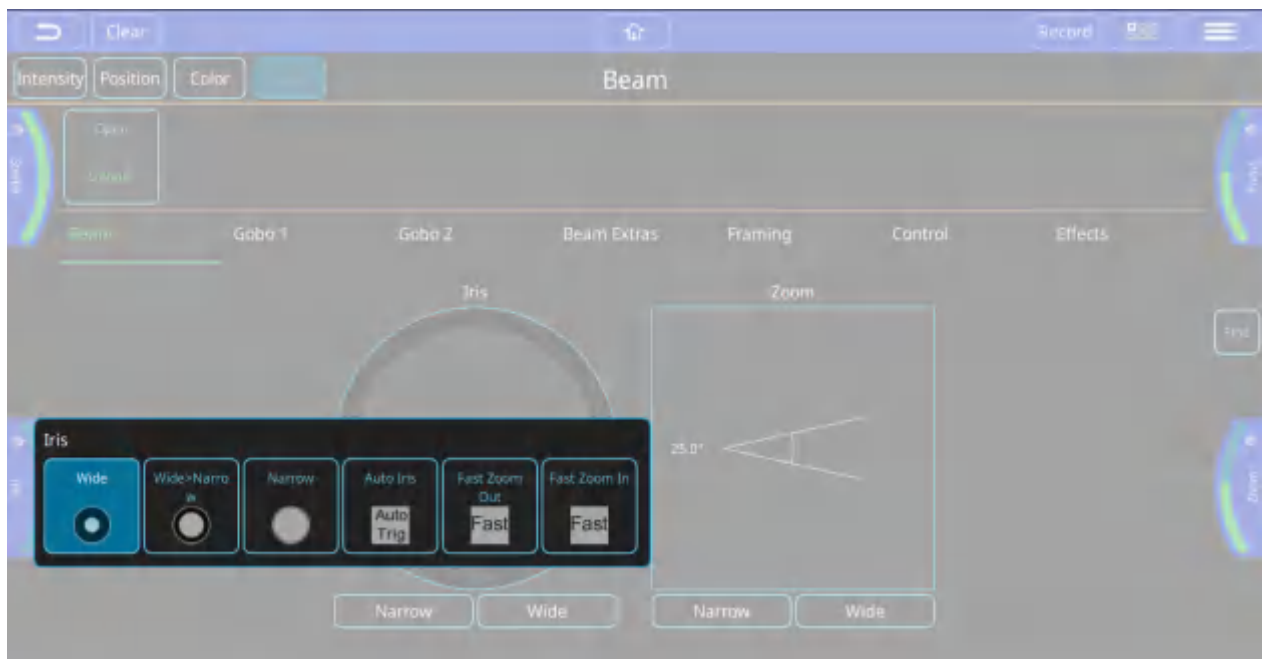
Clear

Record

Intensity Position Color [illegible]

Beam

Open
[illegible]

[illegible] Gobo 1 Gobo 2 Beam Extras Framing Control Effects

Iris

Zoom

Find

25.0°

Iris

Wide

Wide>Narrow

Narrow

Auto Iris
Auto Trig

Fast Zoom Out
Fast

Fast Zoom In
Fast

Narrow Wide

Narrow Wide